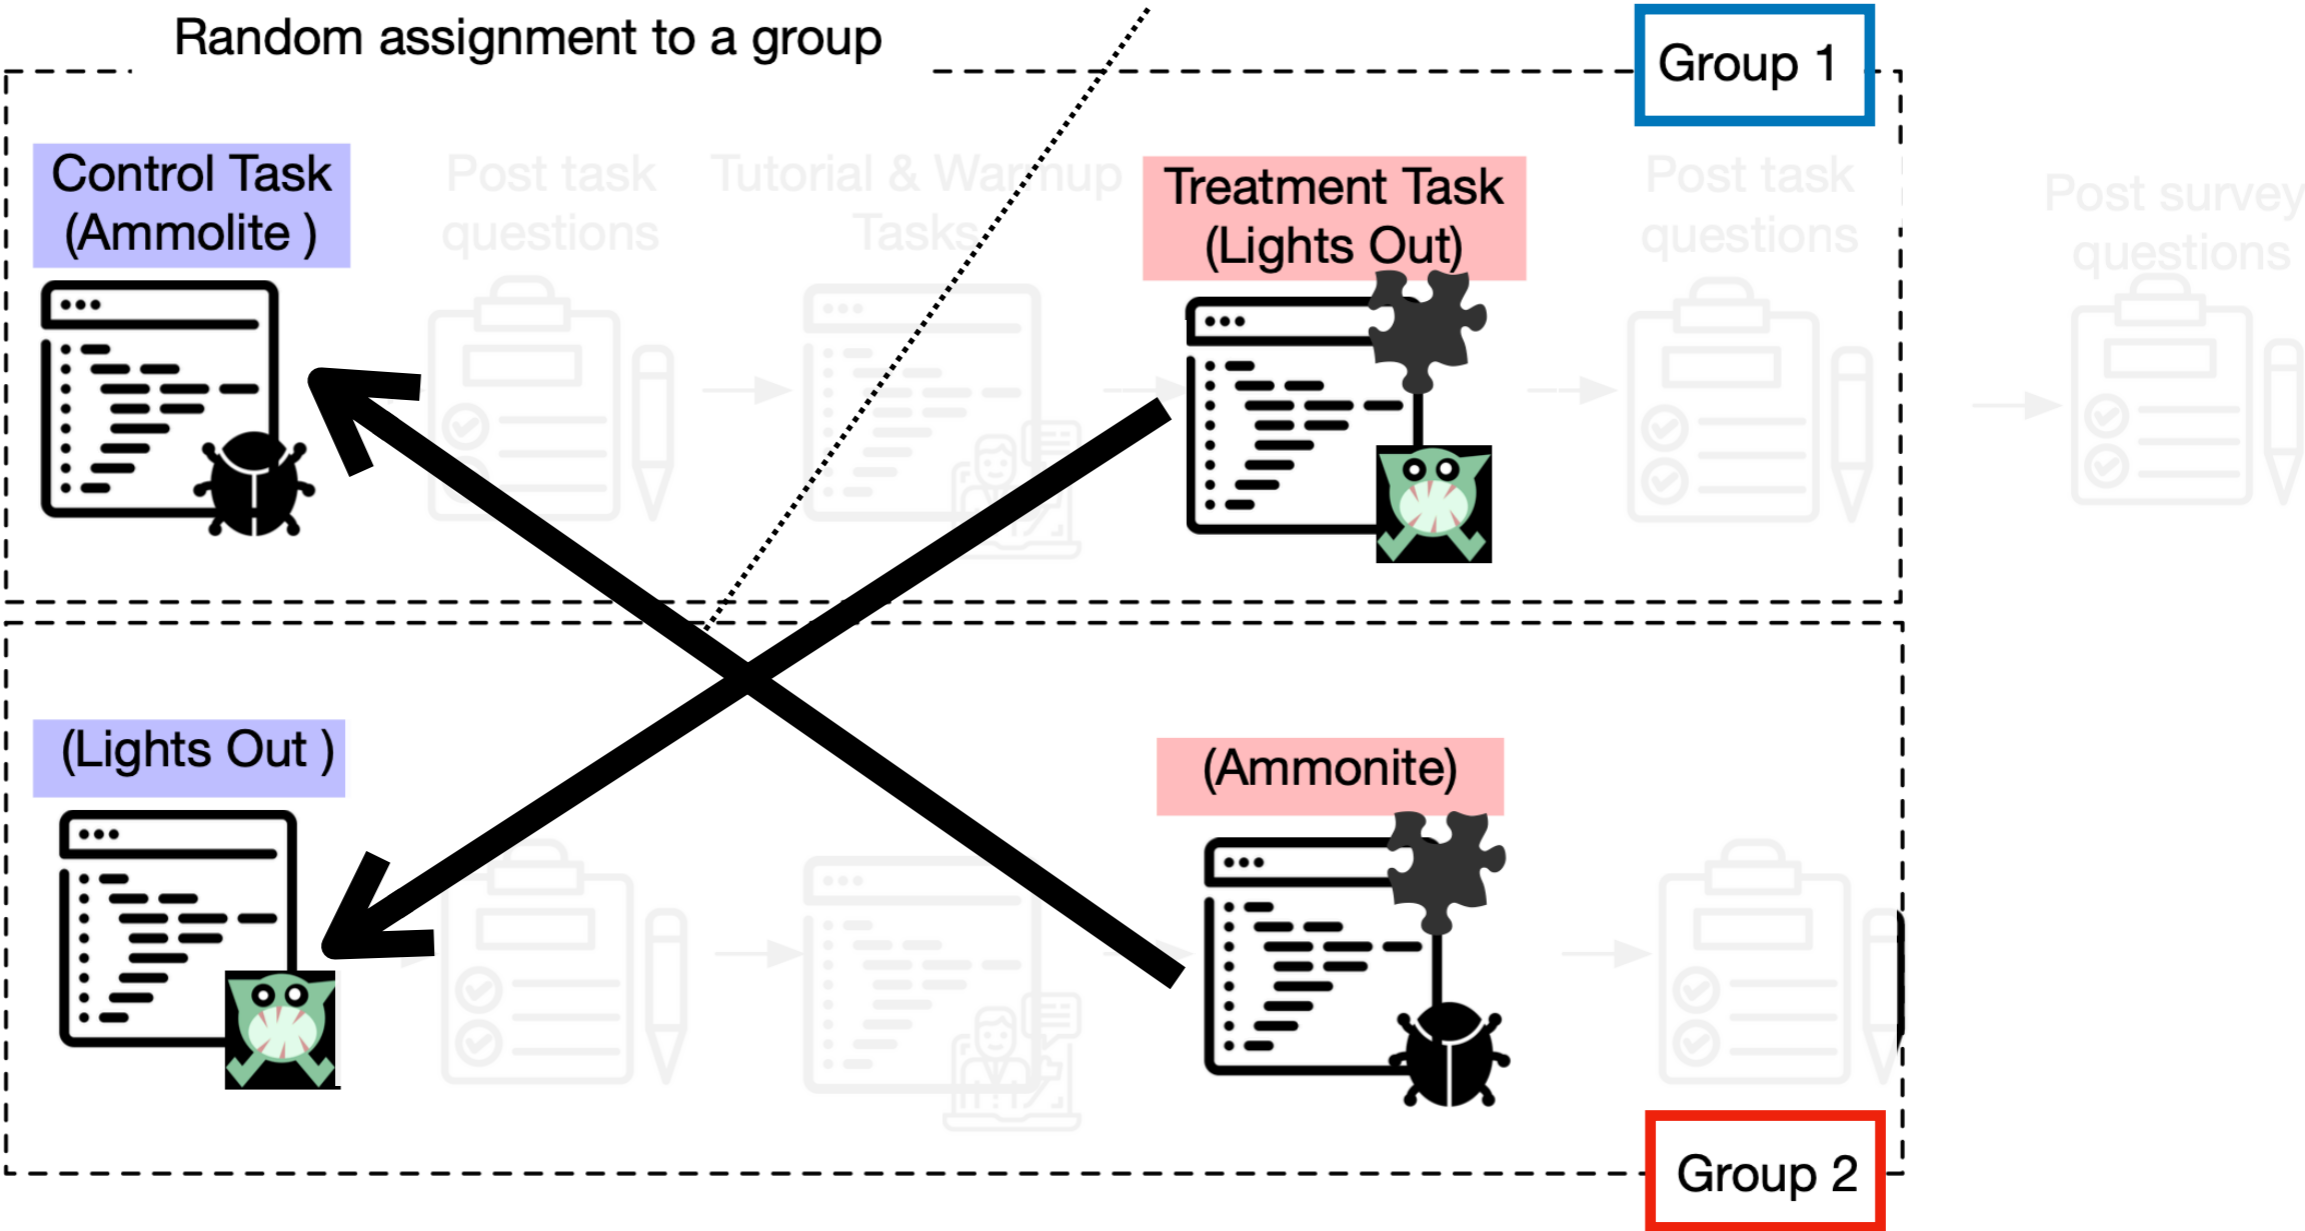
Random assignment to a group

Group 1

Control Task (Ammolite )

Post task questions

Tutorial & Warmup Tasks

Treatment Task (Lights Out)

Post task questions

Post survey questions

(Lights Out )

(Ammonite)

Group 2